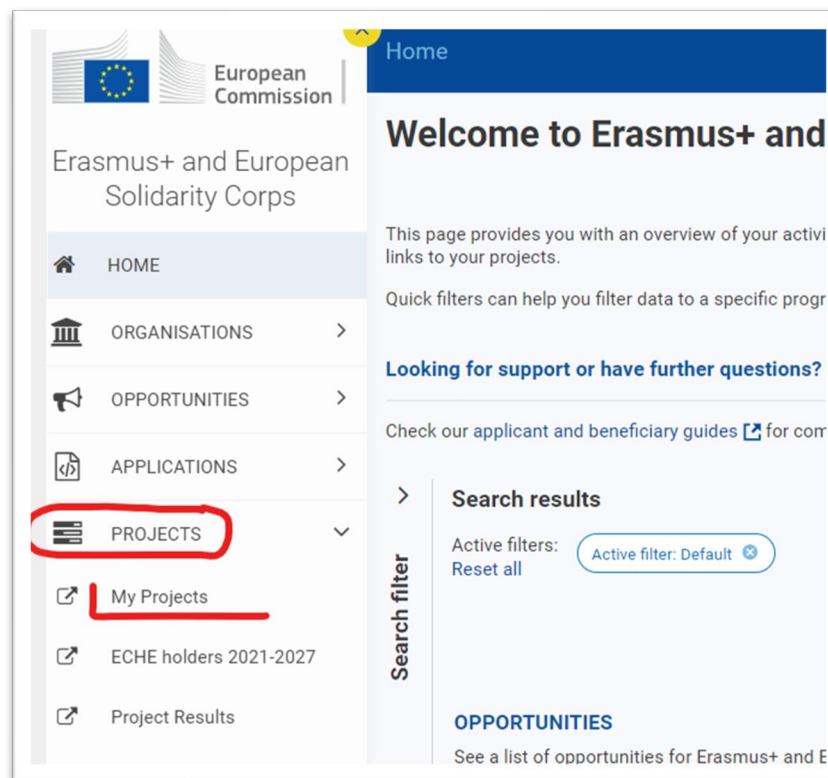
European Commission

Erasmus+ and European Solidarity Corps

HOME

ORGANISATIONS

OPPORTUNITIES

APPLICATIONS

PROJECTS

My Projects

ECHE holders 2021-2027

Project Results

Home

Welcome to Erasmus+ and

This page provides you with an overview of your activi links to your projects.

Quick filters can help you filter data to a specific progr

Looking for support or have further questions?

Check our applicant and beneficiary guides for com

Search filter

Search results

Active filters:
Reset all

Active filter: Default

OPPORTUNITIES

See a list of opportunities for Erasmus+ and E